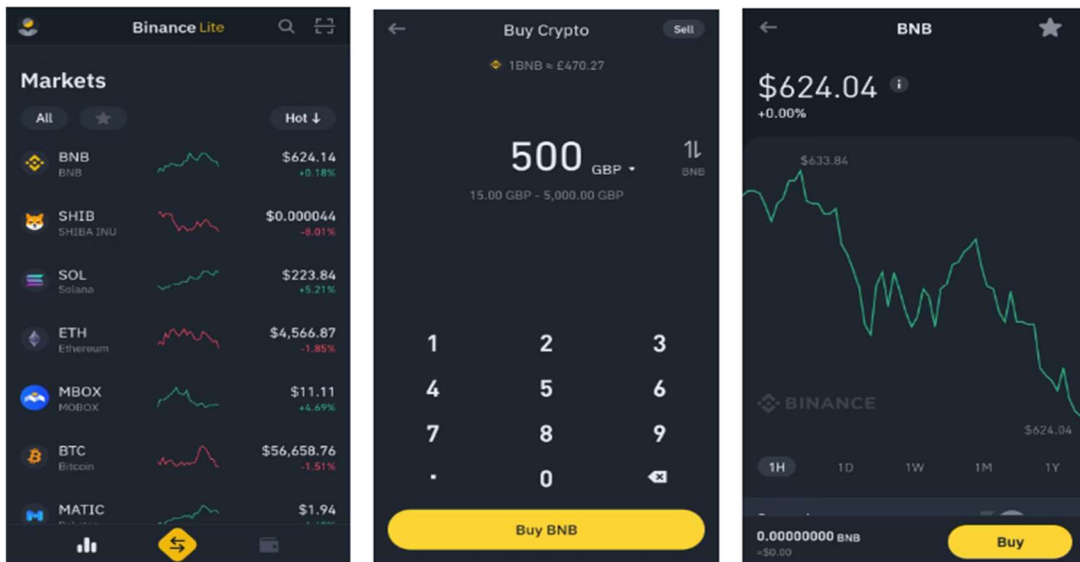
Binance Lite

Markets

All

Hot ↓

BNB
BNB
$624.14
+0.18%

SHIB
SHIBA INU
$0.000044
-8.01%

SOL
Solana
$223.84
+5.21%

ETH
Ethereum
$4,566.87
-1.85%

MBOX
MOBOX
$11.11
+4.69%

BTC
Bitcoin
$56,658.76
-1.51%

MATIC
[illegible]
$1.94
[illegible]

Buy Crypto

Sell

1BNB ≈ £470.27

500 GBP

BNB

15.00 GBP - 5,000.00 GBP

1
2
3
4
5
6
7
8
9
.
0

Buy BNB

BNB

$624.04
+0.00%

$633.84

BINANCE

$624.04

1H
1D
1W
1M
1Y

0.00000000 BNB
≈$0.00

Buy